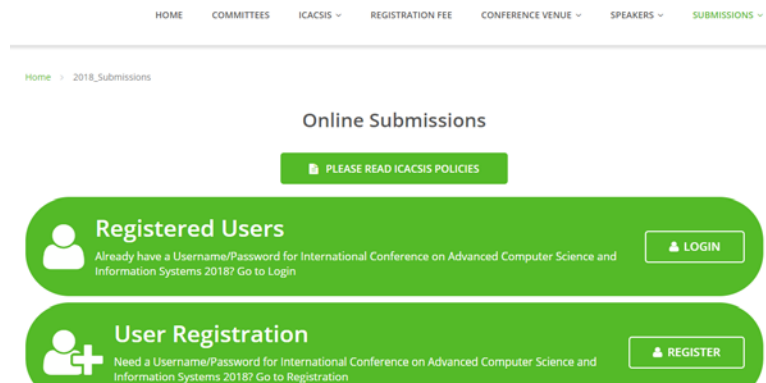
HOME COMMITTEES ICACSIS REGISTRATION FEE CONFERENCE VENUE SPEAKERS SUBMISSIONS

Home > 2018_Submissions

Online Submissions

PLEASE READ ICACSIS POLICIES

Registered Users

Already have a Username/Password for International Conference on Advanced Computer Science and Information Systems 2018? Go to Login

LOGIN

User Registration

Need a Username/Password for International Conference on Advanced Computer Science and Information Systems 2018? Go to Registration

REGISTER